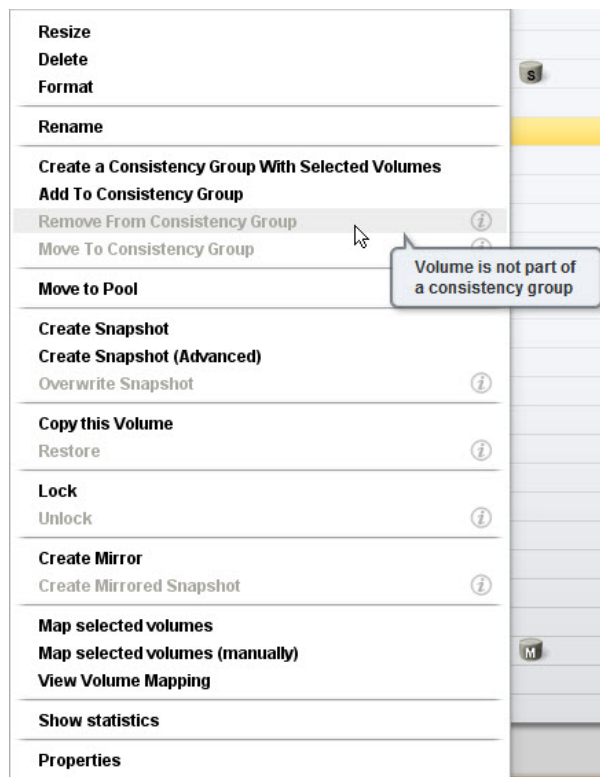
Resize
Delete
Format

Rename

Create a Consistency Group With Selected Volumes
Add To Consistency Group
Remove From Consistency Group
Move To Consistency Group

Volume is not part of a consistency group

Move to Pool

Create Snapshot
Create Snapshot (Advanced)
Overwrite Snapshot

Copy this Volume
Restore

Lock
Unlock

Create Mirror
Create Mirrored Snapshot

Map selected volumes
Map selected volumes (manually)
View Volume Mapping

Show statistics

Properties